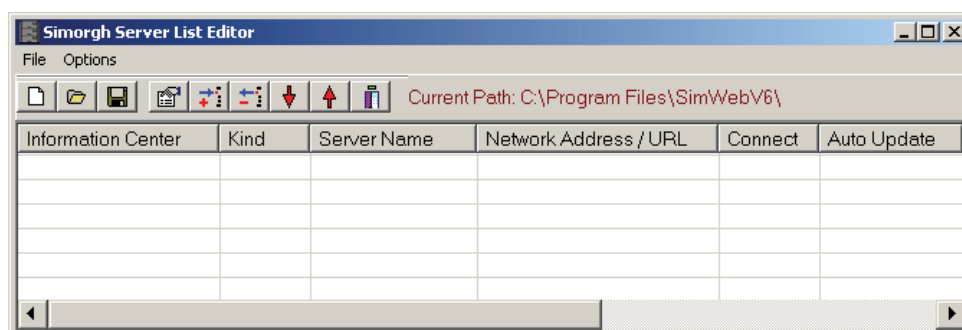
Simorgh Server List Editor

File Options

Current Path: C:\Program Files\SimWebV6\

| Information Center | Kind | Server Name | Network Address / URL | Connect | Auto Update |
|---|---|---|---|---|---|
| | | | | | |